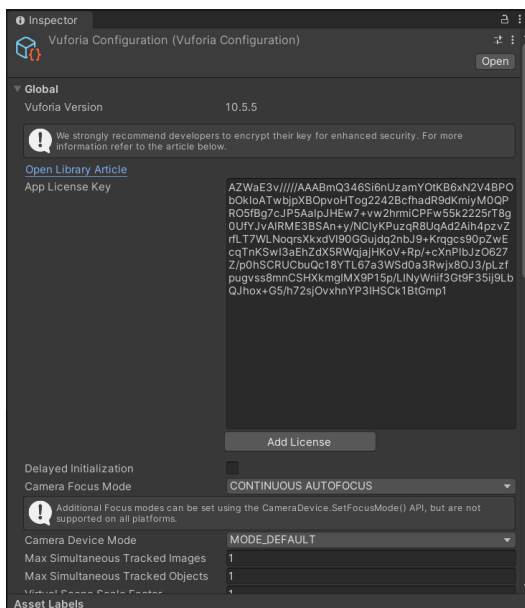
Inspector

Vuforia Configuration (Vuforia Configuration)

Open

Global

Vuforia Version 10.5.5

We strongly recommend developers to encrypt their key for enhanced security. For more information refer to the article below.

Open Library Article

App License Key

AZWaE3v/////AAABmQ346Si6nUzamYOtKB6xN2V4BPObOkloATwbjpXBOpvoHTog2242BcfhadR9dKmiyM0QPRO5fBg7cJP5AaIpJHEw7+vw2hrmiCPFw55k2225rT8g0UfYJvAlRME3BSAn+y/NClyKPuzqR8UqAd2Aih4pzvZrfLT7WLNoqrsXkxdVI90GGujdq2nbJ9+Krqgcs90pZwEcqTnKSwI3aEhZdX5RWqjajHKoV+Rp/+cXnPlbJzO627Z/p0hSCRUCbuQc18YTL67a3WSd0a3Rwjx8OJ3/pLzfpugvss8mnCSHXkmglMX9P15p/LINyWriif3Gt9F35ij9LbQJhox+G5/h72sjOvxhnYP3IHSCk1BtGmp1

Add License

Delayed Initialization

Camera Focus Mode CONTINUOUS AUTOFOCUS

Additional Focus modes can be set using the CameraDevice.SetFocusMode() API, but are not supported on all platforms.

Camera Device Mode MODE_DEFAULT

Max Simultaneous Tracked Images 1

Max Simultaneous Tracked Objects 1

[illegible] 1

Asset Labels